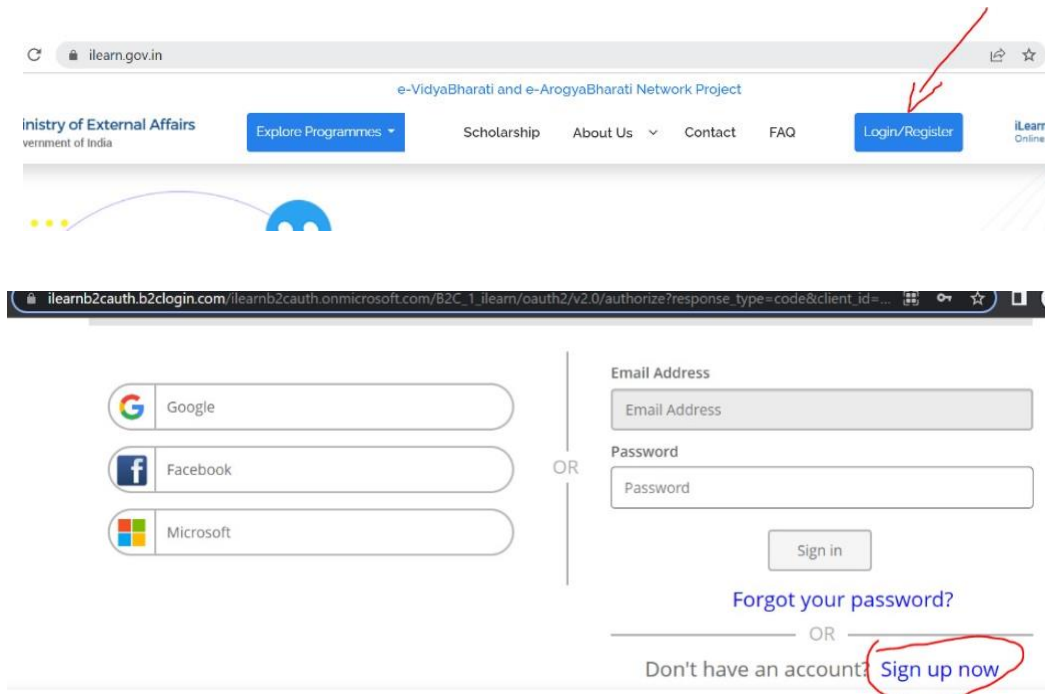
ilearn.gov.in

e-VidyaBharati and e-ArogyaBharati Network Project

inistry of External Affairs
vernment of India

Explore Programmes

Scholarship

About Us

Contact

FAQ

Login/Register

iLear
Online

ilearnb2cauth.b2clogin.com/ilearnb2cauth.onmicrosoft.com/B2C_1_ilearn/oauth2/v2.0/authorize?response_type=code&client_id=...

Google

Facebook

Microsoft

OR

Email Address

Email Address

Password

Password

Sign in

Forgot your password?

OR

Don't have an account? Sign up now